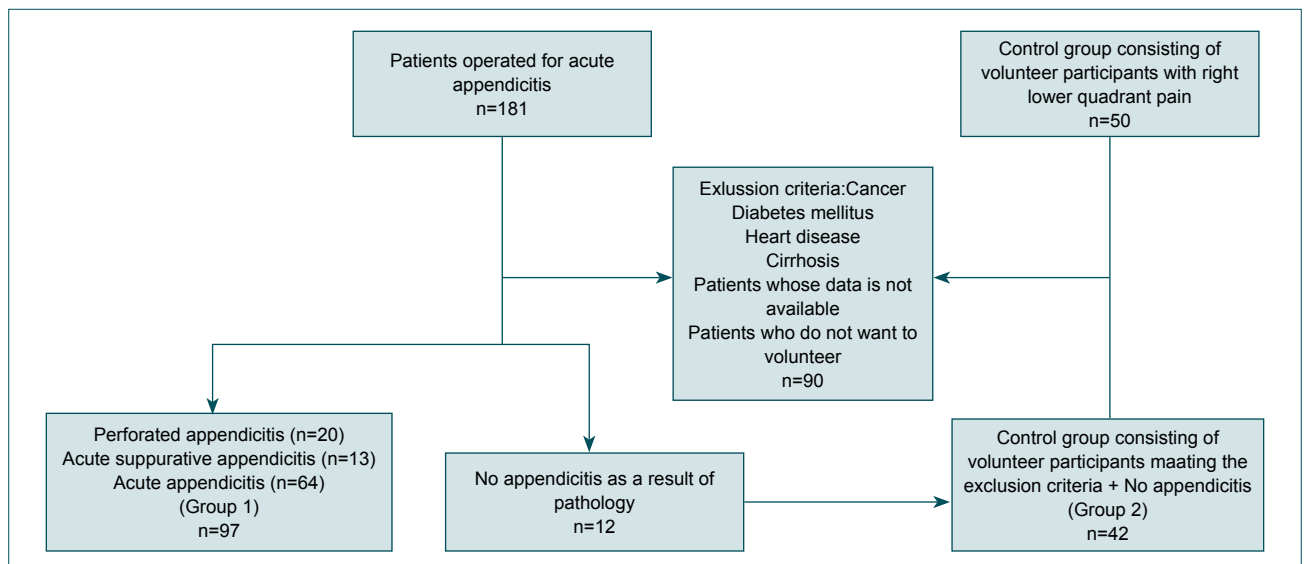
Patients operated for acute appendicitis
n=181

Control group consisting of volunteer participants with right lower quadrant pain
n=50

Exlussion criteria:Cancer
Diabetes mellitus
Heart disease
Cirrhosis
Patients whose data is not available
Patients who do not want to volunteer
n=90

Perforated appendicitis (n=20)
Acute suppurative appendicitis (n=13)
Acute appendicitis (n=64)
(Group 1)
n=97

No appendicitis as a result of pathology
n=12

Control group consisting of volunteer participants maating the exclusion criteria + No appendicitis
(Group 2)
n=42